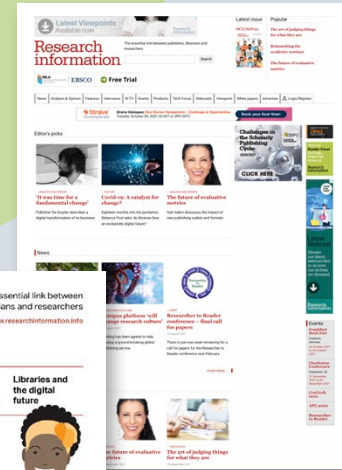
Latest Viewpoints Available now

Research information

The essential link between publishers, librarians and researchers

Search

EBSCO

Free Trial

Latest issue

Popular

OCT/NOV

The art of judging things for what they are

Relaunching the academic seminar

The future of evaluative metrics

News | Analysis & Opinion | Features | Interviews | In TV | Events | Products | Tech Focus | Webcasts | Viewpoint | White papers | Advertise | Login/Register

Straive

Book your seat Now!

Editor's picks

Challenges in the Scholarly Publishing Cycle

CLICK HERE

'It was time for a fundamental change'

Covid-19: A catalyst for change?

The future of evaluative metrics

News

Researcher to Reader conference – final call for papers

Events

Research Information

essential link between ians and researchers

researchinformation.info

Libraries and the digital future

The future of evaluative metrics

The art of judging things for what they are